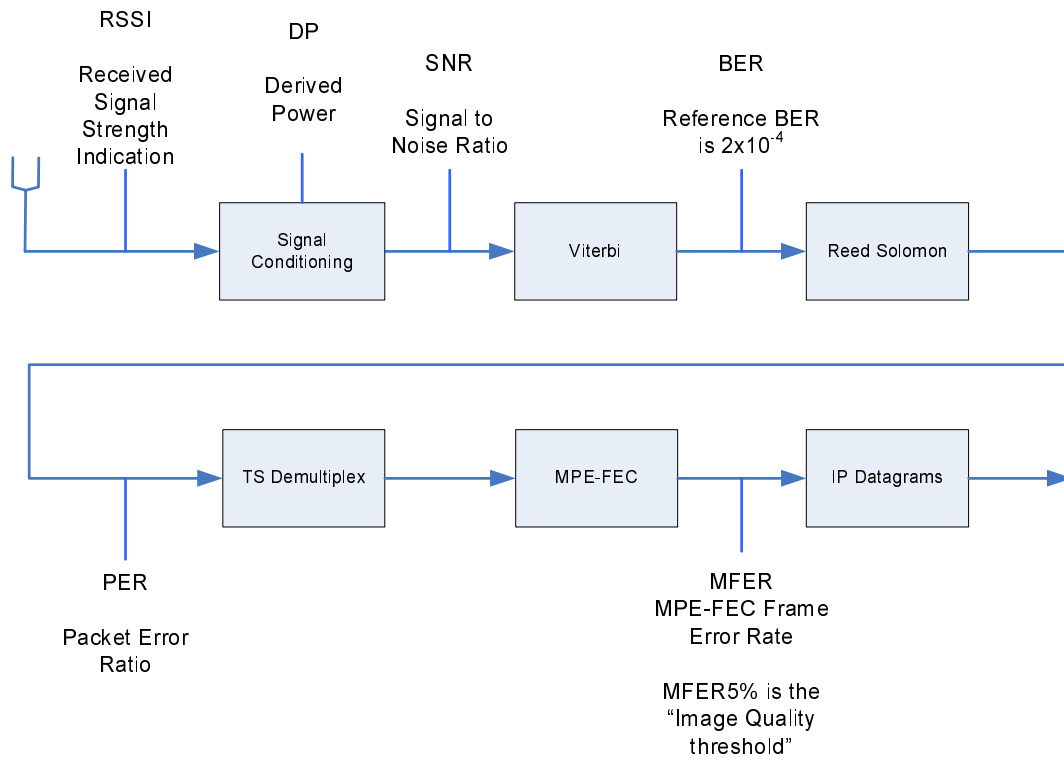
RSSI

Received Signal Strength Indication

DP

Derived Power

SNR

Signal to Noise Ratio

BER

Reference BER is $2x10^{-4}$

Signal Conditioning

Viterbi

Reed Solomon

TS Demultiplex

MPE-FEC

IP Datagrams

PER

Packet Error Ratio

MFER
MPE-FEC Frame Error Rate

MFER5% is the "Image Quality threshold"